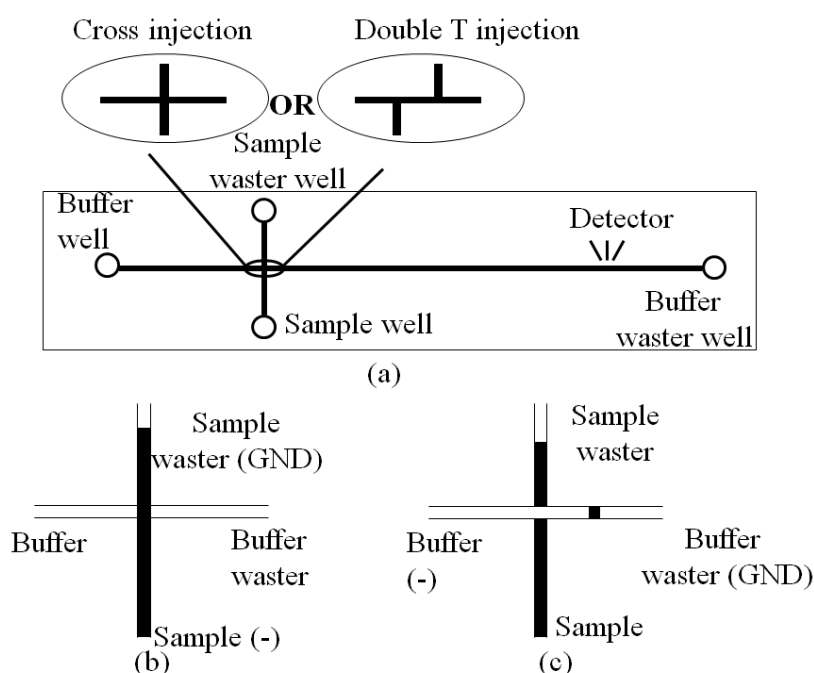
Cross injection

Double T injection

OR

Sample waster well

Buffer well

Detector

Buffer waster well

Sample well

(a)

Sample waster (GND)

Buffer

Buffer waster

Sample (-)

(b)

Sample waster

Buffer (-)

Buffer waster (GND)

Sample

(c)